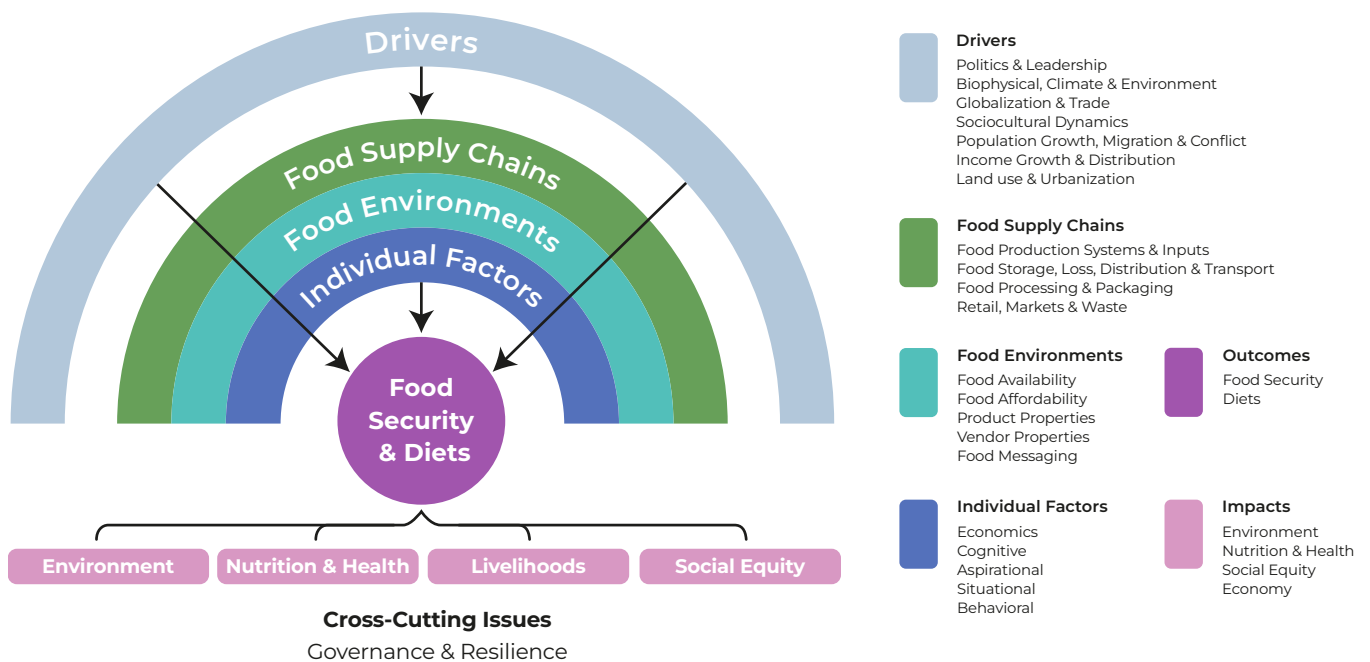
Drivers

Food Supply Chains

Food Environments

Individual Factors

Food Security & Diets

Environment

Nutrition & Health

Livelihoods

Social Equity

Cross-Cutting Issues
Governance & Resilience

Drivers
Politics & Leadership
Biophysical, Climate & Environment
Globalization & Trade
Sociocultural Dynamics
Population Growth, Migration & Conflict
Income Growth & Distribution
Land use & Urbanization

Food Supply Chains
Food Production Systems & Inputs
Food Storage, Loss, Distribution & Transport
Food Processing & Packaging
Retail, Markets & Waste

Food Environments
Food Availability
Food Affordability
Product Properties
Vendor Properties
Food Messaging

Outcomes
Food Security
Diets

Individual Factors
Economics
Cognitive
Aspirational
Situational
Behavioral

Impacts
Environment
Nutrition & Health
Social Equity
Economy